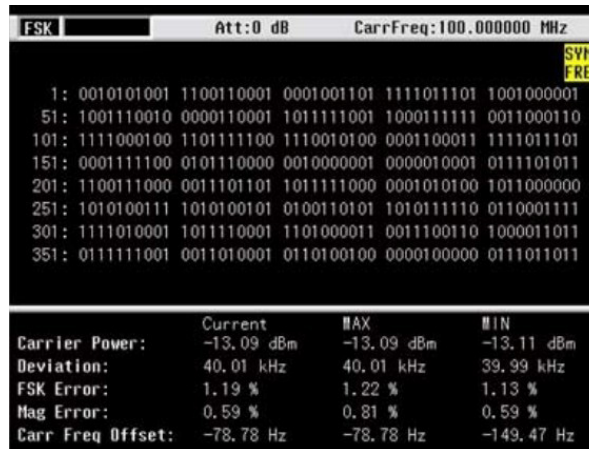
FSK Att:0 dB CarrFreq:100.000000 MHz

SYN
FRE

1: 0010101001 1100110001 0001001101 1111011101 1001000001
51: 1001110010 0000110001 1011111001 1000111111 0011000110
101: 1111000100 1101111100 1110010100 0001100011 1111011101
151: 0001111100 0101110000 0010000001 0000010001 0111101011
201: 1100111000 0011101101 1011111000 0001010100 1011000000
251: 1010100111 1010100101 0100110101 1010111110 0110001111
301: 1111010001 1011110001 1101000011 0011100110 1000011011
351: 0111111001 0011010001 0110100100 0000100000 0111011011

| | Current | MAX | MIN |
|---|---|---|---|
| Carrier Power: | -13.09 dBm | -13.09 dBm | -13.11 dBm |
| Deviation: | 40.01 kHz | 40.01 kHz | 39.99 kHz |
| FSK Error: | 1.19 % | 1.22 % | 1.13 % |
| Mag Error: | 0.59 % | 0.81 % | 0.59 % |
| Carr Freq Offset: | -78.78 Hz | -78.78 Hz | -149.47 Hz |